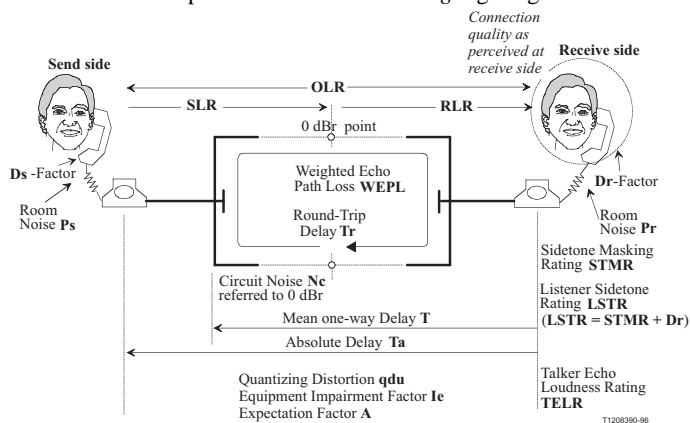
Connection quality as perceived at receive side

Send side

Receive side

OLR

SLR

RLR

0 dBr point

Weighted Echo Path Loss **WEPL**

Round-Trip Delay **Tr**

**Ds** -Factor

Room Noise **Ps**

**Dr**-Factor

Room Noise **Pr**

Circuit Noise **Nc** referred to 0 dBr

Sidetone Masking Rating **STMR**

Listener Sidetone Rating **LSTR** **(LSTR = STMR + Dr)**

Mean one-way Delay **T**

Absolute Delay **Ta**

Quantizing Distortion **qdu**
Equipment Impairment Factor **Ie**
Expectation Factor **A**

Talker Echo Loudness Rating **TELR**

T1208390-96